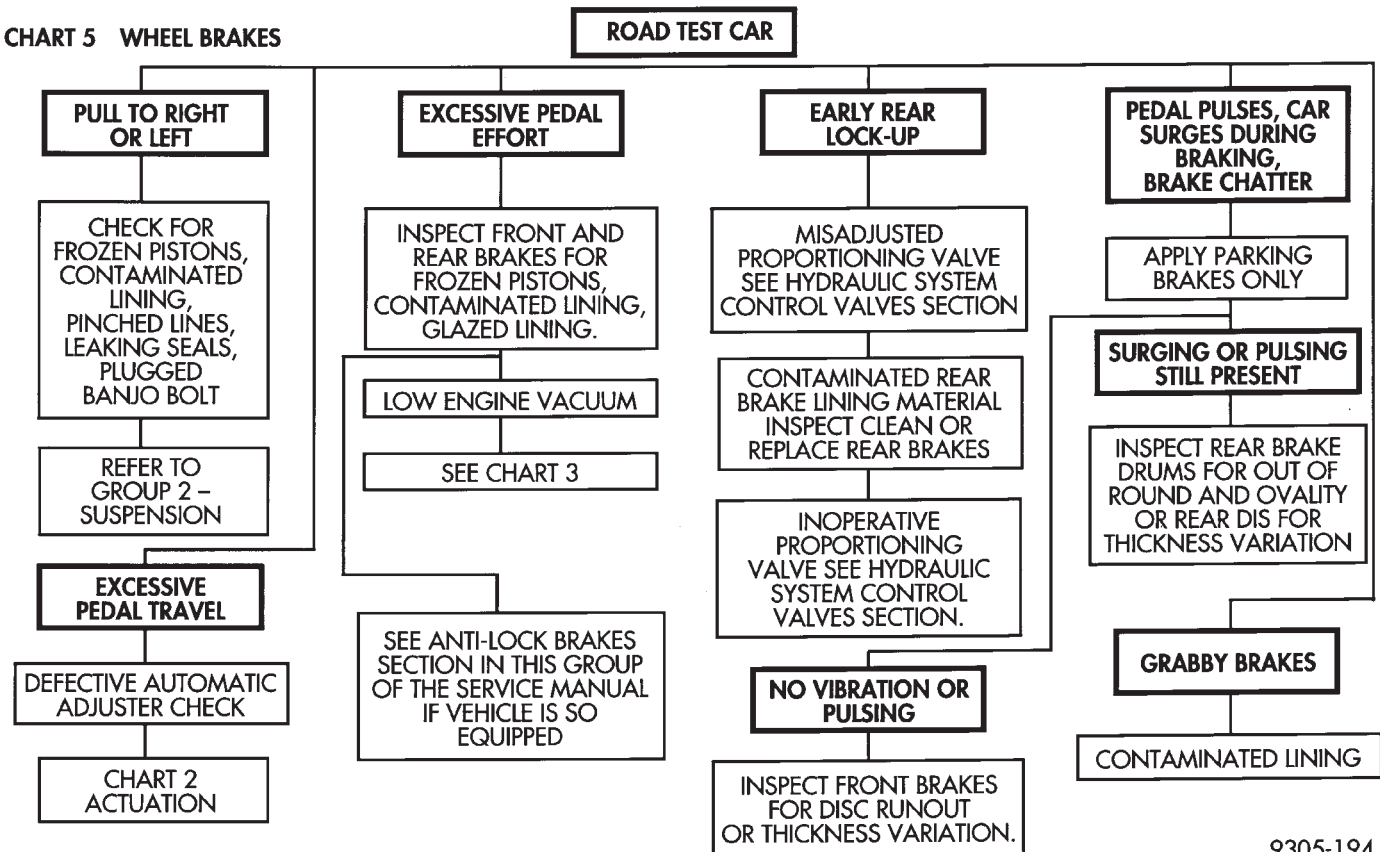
CHART 5 WHEEL BRAKES

ROAD TEST CAR

PULL TO RIGHT OR LEFT

CHECK FOR FROZEN PISTONS, CONTAMINATED LINING, PINCHED LINES, LEAKING SEALS, PLUGGED BANJO BOLT

REFER TO GROUP 2 – SUSPENSION

EXCESSIVE PEDAL TRAVEL

DEFECTIVE AUTOMATIC ADJUSTER CHECK

CHART 2 ACTUATION

EXCESSIVE PEDAL EFFORT

INSPECT FRONT AND REAR BRAKES FOR FROZEN PISTONS, CONTAMINATED LINING, GLAZED LINING.

LOW ENGINE VACUUM

SEE CHART 3

SEE ANTI-LOCK BRAKES SECTION IN THIS GROUP OF THE SERVICE MANUAL IF VEHICLE IS SO EQUIPPED

EARLY REAR LOCK-UP

MISADJUSTED PROPORTIONING VALVE SEE HYDRAULIC SYSTEM CONTROL VALVES SECTION

CONTAMINATED REAR BRAKE LINING MATERIAL INSPECT CLEAN OR REPLACE REAR BRAKES

INOPERATIVE PROPORTIONING VALVE SEE HYDRAULIC SYSTEM CONTROL VALVES SECTION.

NO VIBRATION OR PULSING

INSPECT FRONT BRAKES FOR DISC RUNOUT OR THICKNESS VARIATION.

PEDAL PULSES, CAR SURGES DURING BRAKING, BRAKE CHATTER

APPLY PARKING BRAKES ONLY

SURGING OR PULSING STILL PRESENT

INSPECT REAR BRAKE DRUMS FOR OUT OF ROUND AND OVALITY OR REAR DIS FOR THICKNESS VARIATION

GRABBY BRAKES

CONTAMINATED LINING

9305-194